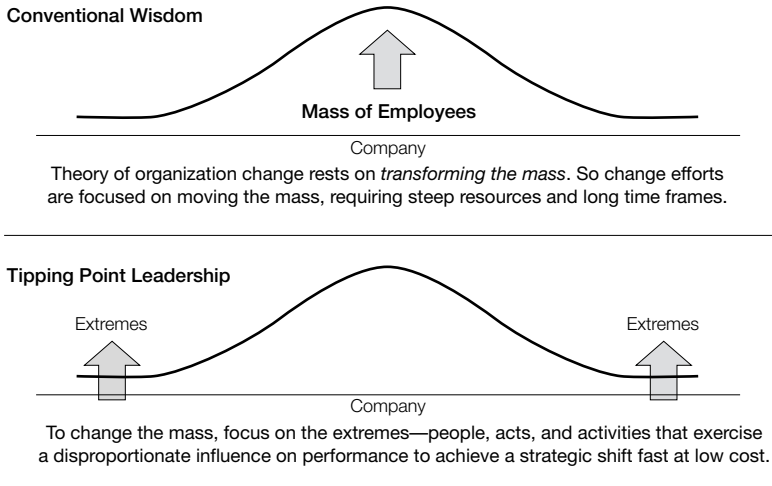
Conventional Wisdom

Mass of Employees

Company

Theory of organization change rests on *transforming the mass*. So change efforts are focused on moving the mass, requiring steep resources and long time frames.

Tipping Point Leadership

Extremes

Extremes

Company

To change the mass, focus on the extremes—people, acts, and activities that exercise a disproportionate influence on performance to achieve a strategic shift fast at low cost.